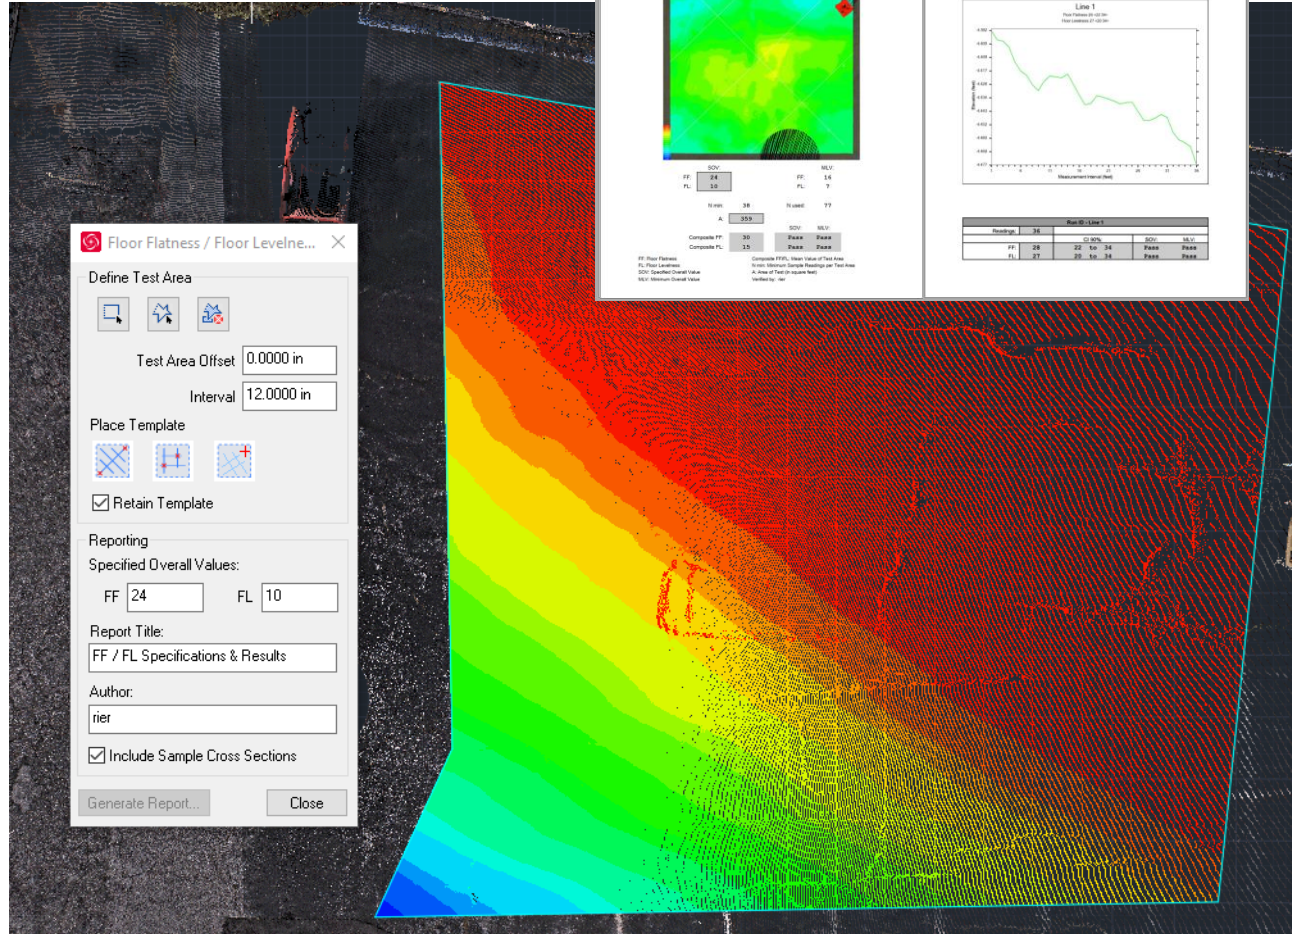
Floor Flatness / Floor Levelne...

Define Test Area

Test Area Offset 0.0000 in

Interval 12.0000 in

Place Template

Retain Template

Reporting

Specified Overall Values:

FF 24 FL 10

Report Title:

FF / FL Specifications & Results

Author:

rier

Include Sample Cross Sections

Generate Report... Close

SOV: MLV:
FF: 24 FF: 16
FL: 10 FL: 7

N min: 38 N used: 77

A: 359

SOV: MLV:
Composite FF: 30 Pass Pass
Composite FL: 15 Pass Pass

FF: Floor Flatness
FL: Floor Levelness
SOV: Specified Overall Value
MLV: Minimum Overall Value

Composite FF/FL: Mean Value of Test Area
N min: Minimum Sample Readings per Test Area
A: Area of Test (in square feet)
Verified by: rier

Line 1

Measurement Interval (feet)

Elevation (feet)

| Run ID - Line 1 | | | | |
|---|---|---|---|---|
| Readings | 36 | | | |
| | | CI 90% | SOV: | MLV: |
| FF: | 28 | 22 to 34 | Pass | Pass |
| FL: | 27 | 20 to 34 | Pass | Pass |